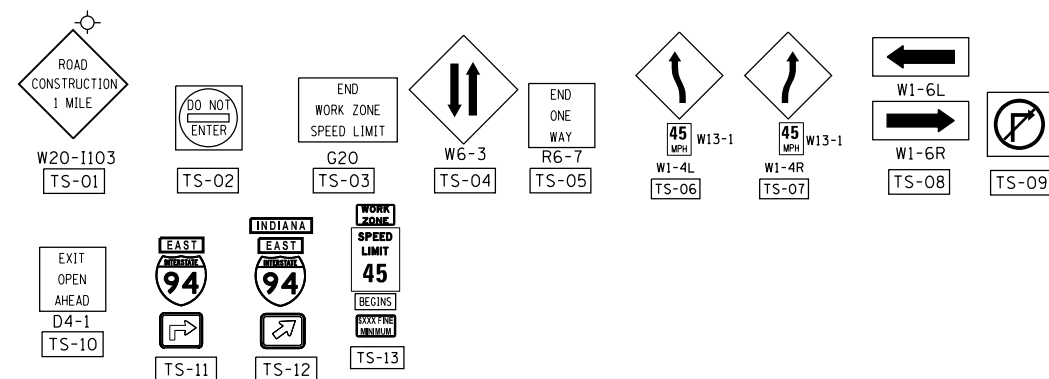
ROAD CONSTRUCTION 1 MILE

W20-I103

TS-01

DO NOT ENTER

TS-02

END WORK ZONE SPEED LIMIT

G20

TS-03

W6-3

TS-04

END ONE WAY

R6-7

TS-05

45 MPH W13-1

W1-4L

TS-06

45 MPH W13-1

W1-4R

TS-07

W1-6L

W1-6R

TS-08

TS-09

EXIT OPEN AHEAD

D4-1

TS-10

EAST

INTERSTATE

94

TS-11

INDIANA

EAST

INTERSTATE

94

TS-12

WORK ZONE

SPEED LIMIT

45

BEGINS

$XXX FINE MINIMUM

TS-13